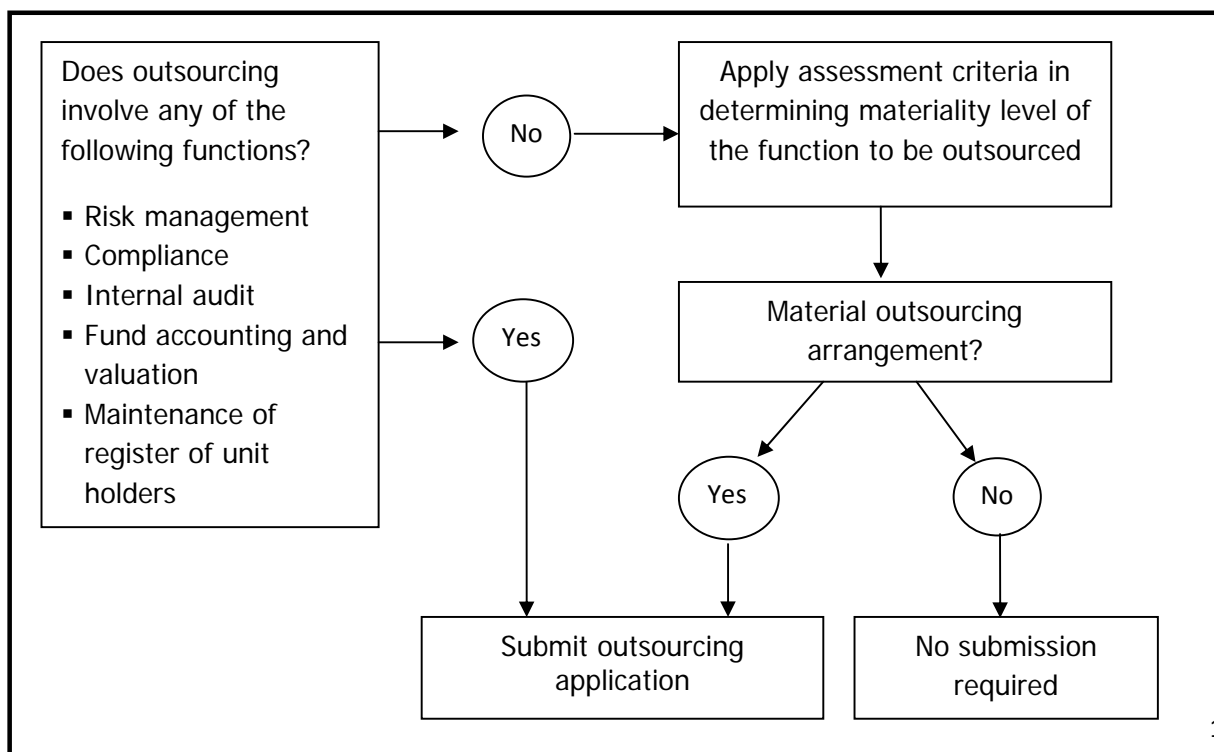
Does outsourcing involve any of the following functions?

- Risk management
- Compliance
- Internal audit
- Fund accounting and valuation
- Maintenance of register of unit holders

No

Apply assessment criteria in determining materiality level of the function to be outsourced

Yes

Material outsourcing arrangement?

Yes

No

Submit outsourcing application

No submission required

1